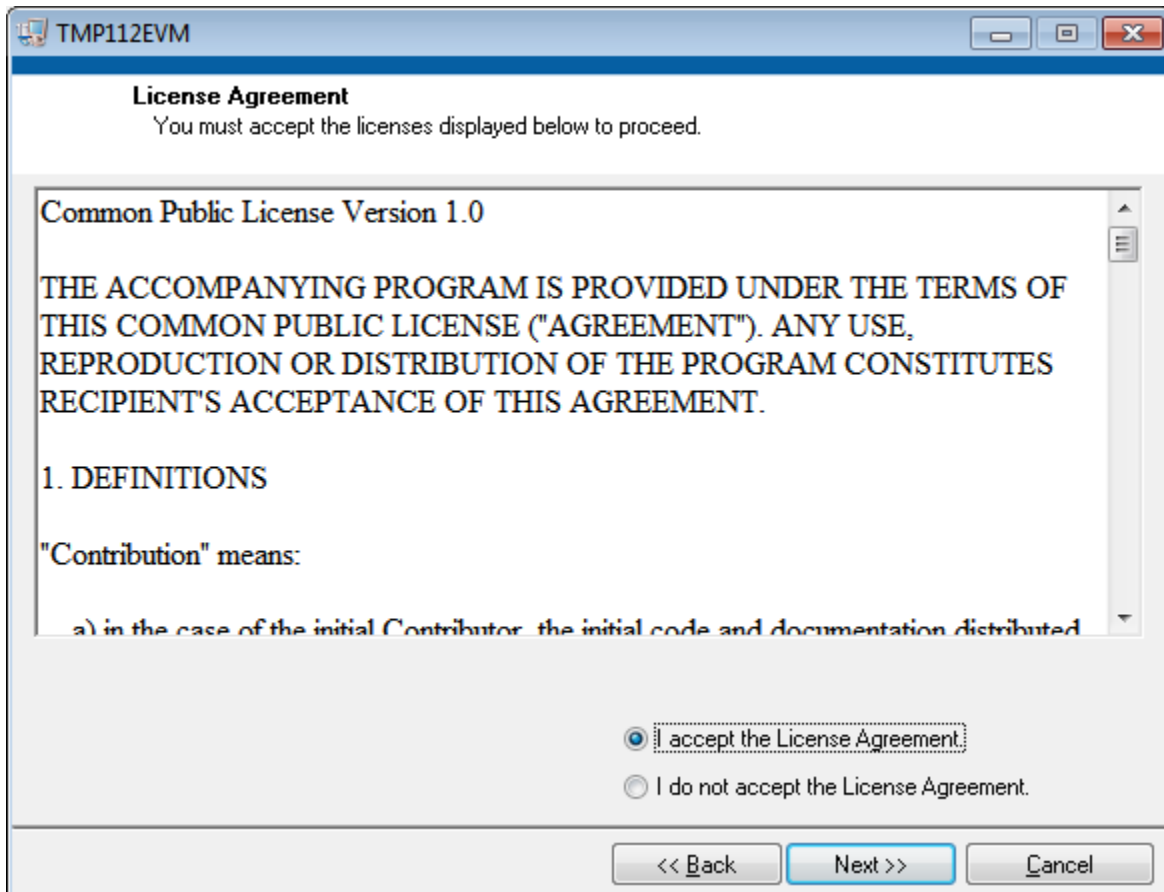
TMP112EVM

License Agreement
You must accept the licenses displayed below to proceed.

Common Public License Version 1.0

THE ACCOMPANYING PROGRAM IS PROVIDED UNDER THE TERMS OF THIS COMMON PUBLIC LICENSE ("AGREEMENT"). ANY USE, REPRODUCTION OR DISTRIBUTION OF THE PROGRAM CONSTITUTES RECIPIENT'S ACCEPTANCE OF THIS AGREEMENT.

1. DEFINITIONS

"Contribution" means:

a) in the case of the initial Contributor, the initial code and documentation distributed

I accept the License Agreement.

I do not accept the License Agreement.

<< Back
Next >>
Cancel